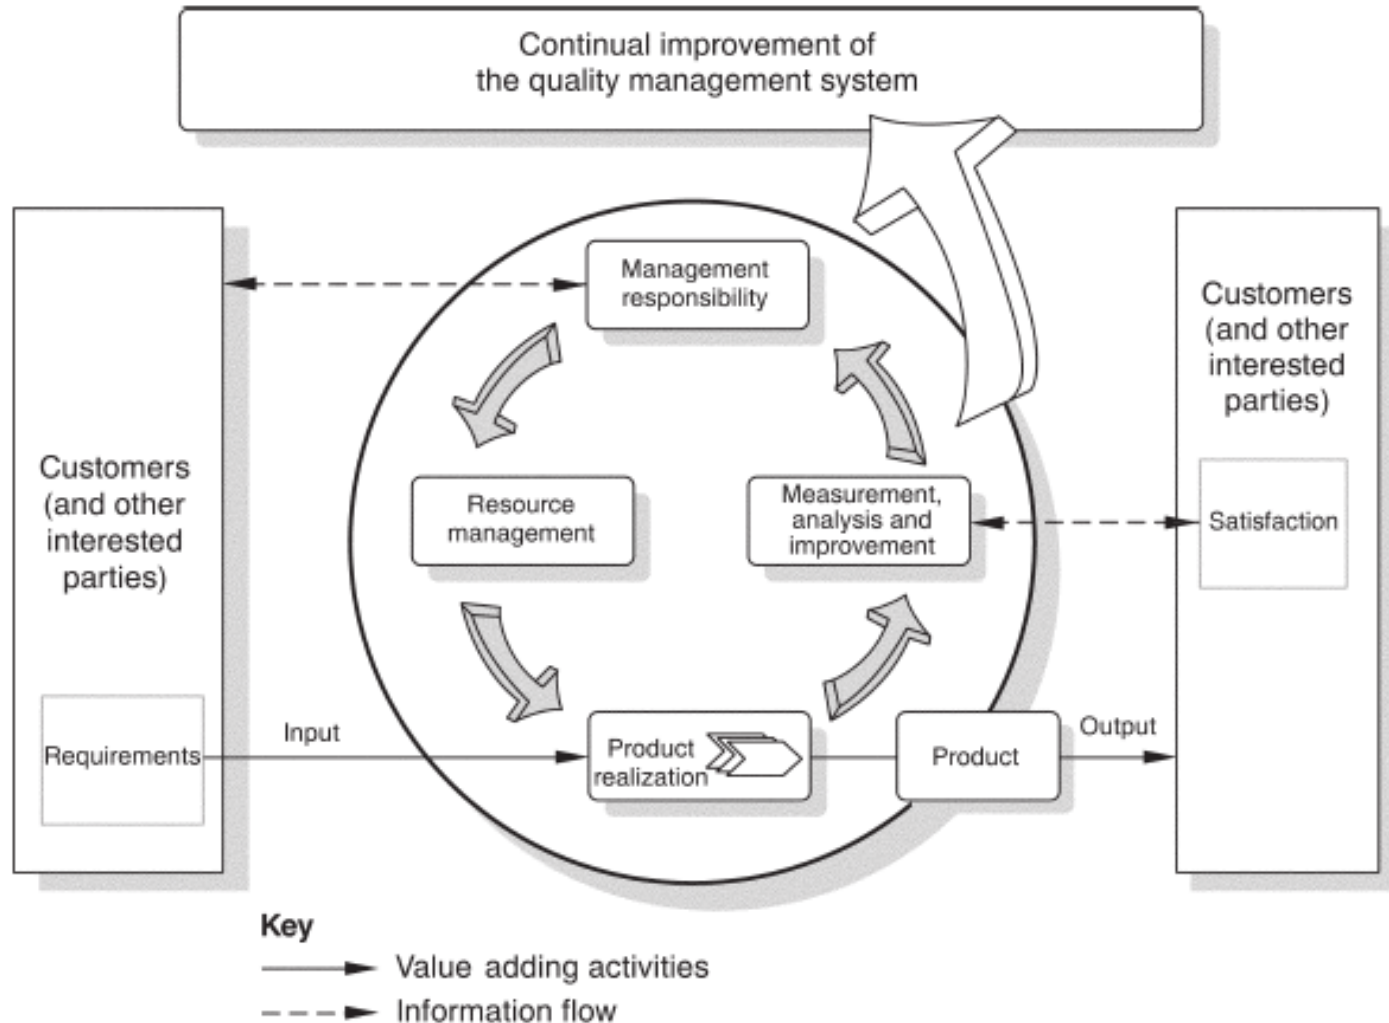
Continual improvement of the quality management system

Customers (and other interested parties)

Requirements

Management responsibility

Resource management

Measurement, analysis and improvement

Product realization

Input

Product

Output

Customers (and other interested parties)

Satisfaction

Key

Value adding activities

Information flow